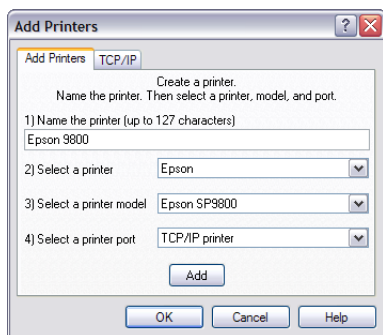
Add Printers

?

X

Add Printers

TCP/IP

Create a printer.
Name the printer. Then select a printer, model, and port.

1) Name the printer (up to 127 characters)

Epson 9800

2) Select a printer

Epson

3) Select a printer model

Epson SP9800

4) Select a printer port

TCP/IP printer

Add

OK

Cancel

Help